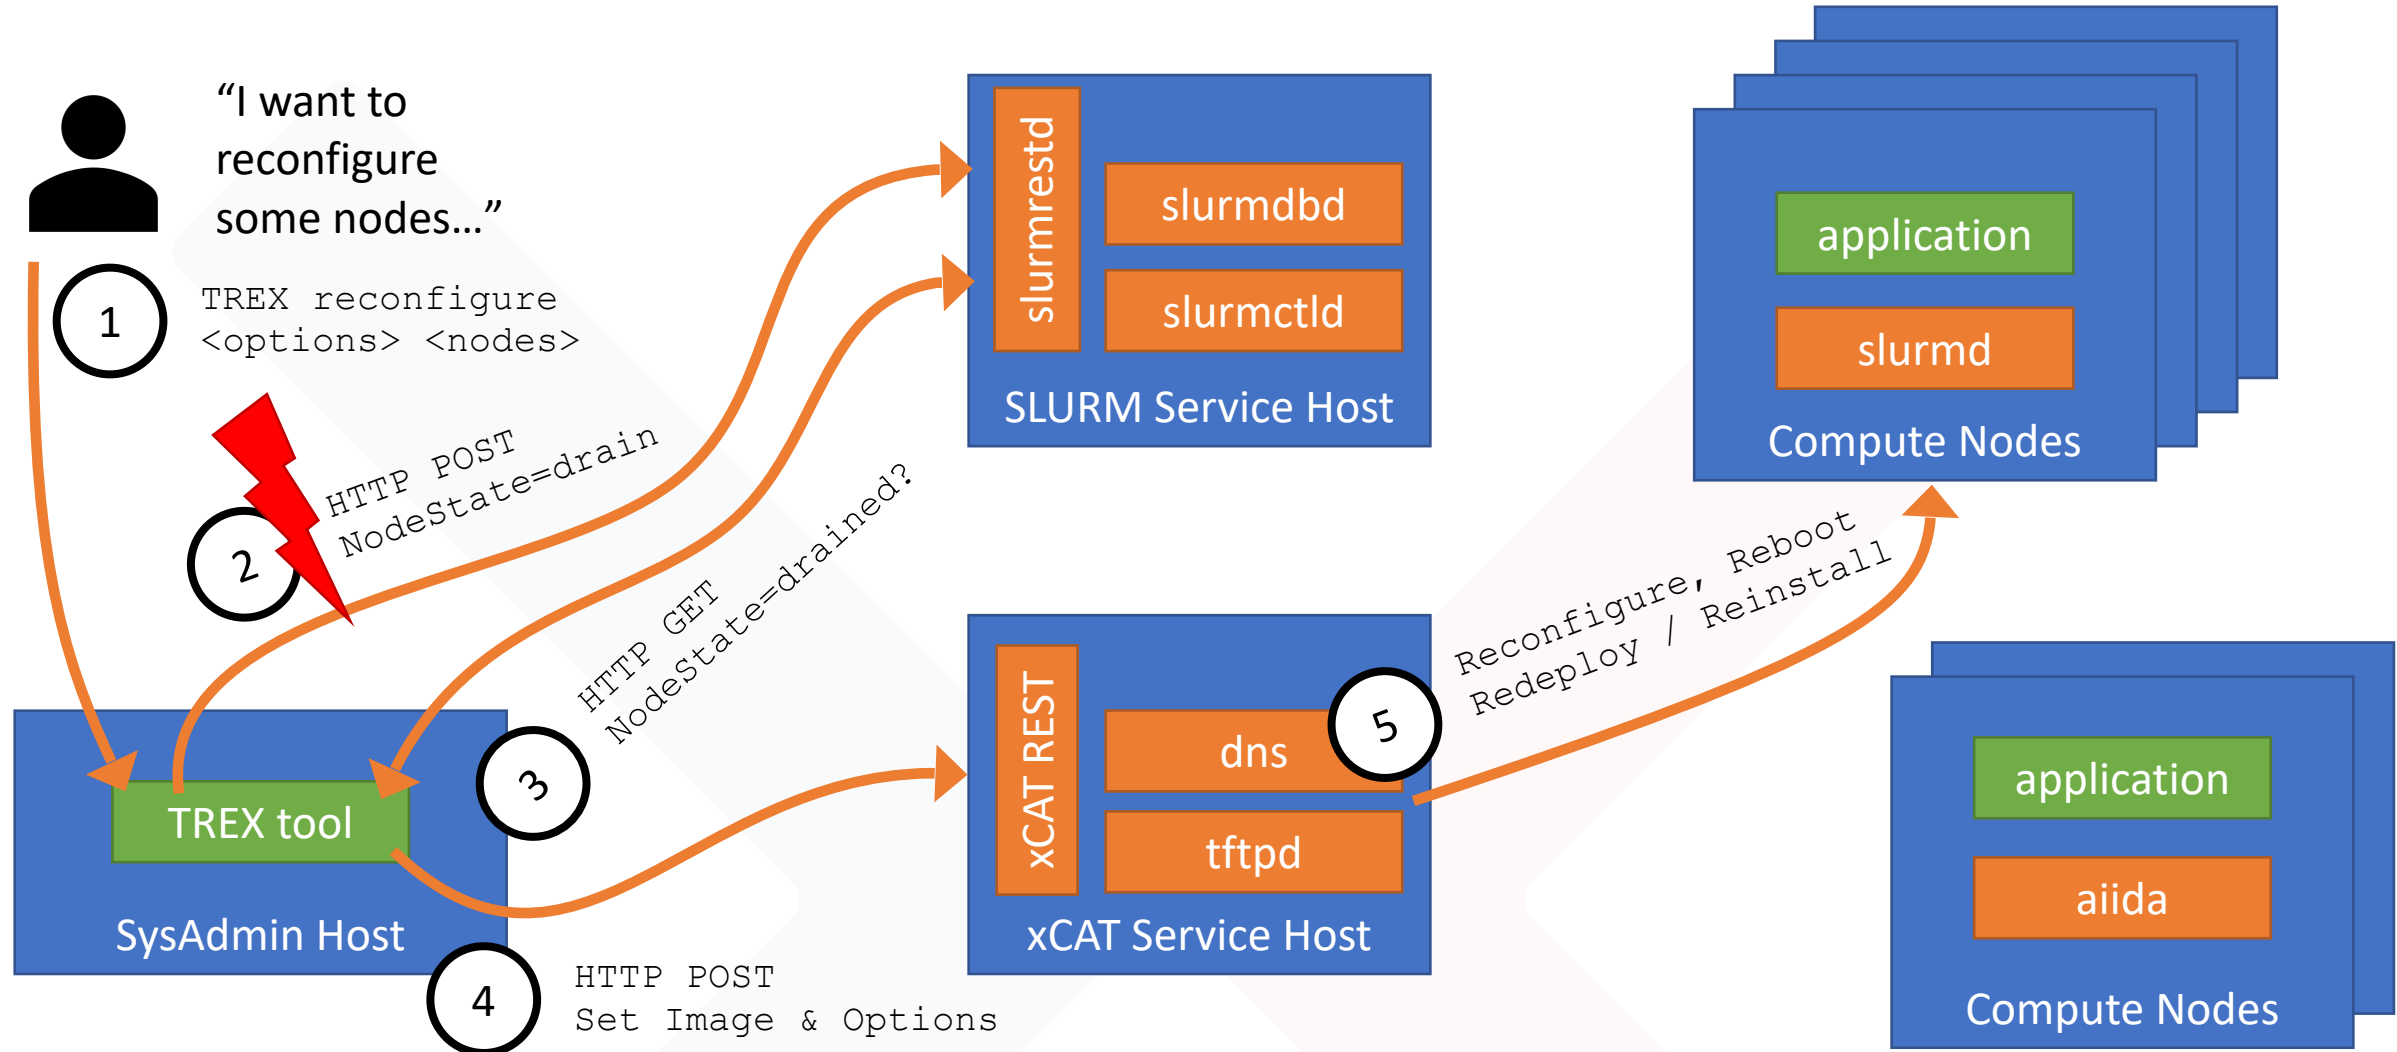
"I want to reconfigure some nodes…"

1

TREX reconfigure <options> <nodes>

2

HTTP POST NodeState=drain

3

HTTP GET NodeState=drained?

4

HTTP POST Set Image & Options

5

Reconfigure, Reboot Redeploy / Reinstall

slurmrestd

slurmdbd

slurmctld

SLURM Service Host

application

slurmd

Compute Nodes

TREX tool

SysAdmin Host

xCAT REST

dns

tftpd

xCAT Service Host

application

aiida

Compute Nodes